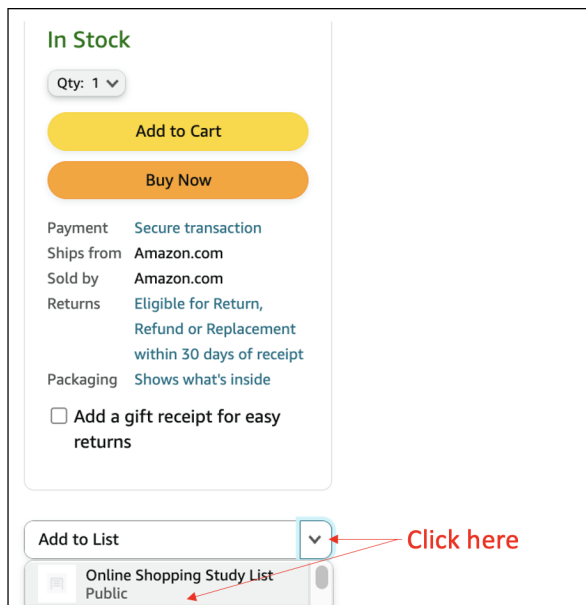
In Stock

Qty: 1

Add to Cart

Buy Now

| | |
|---|---|
| Payment | Secure transaction |
| Ships from | Amazon.com |
| Sold by | Amazon.com |
| Returns | Eligible for Return, Refund or Replacement within 30 days of receipt |
| Packaging | Shows what's inside |

Add a gift receipt for easy returns

Add to List

Click here

Online Shopping Study List
Public